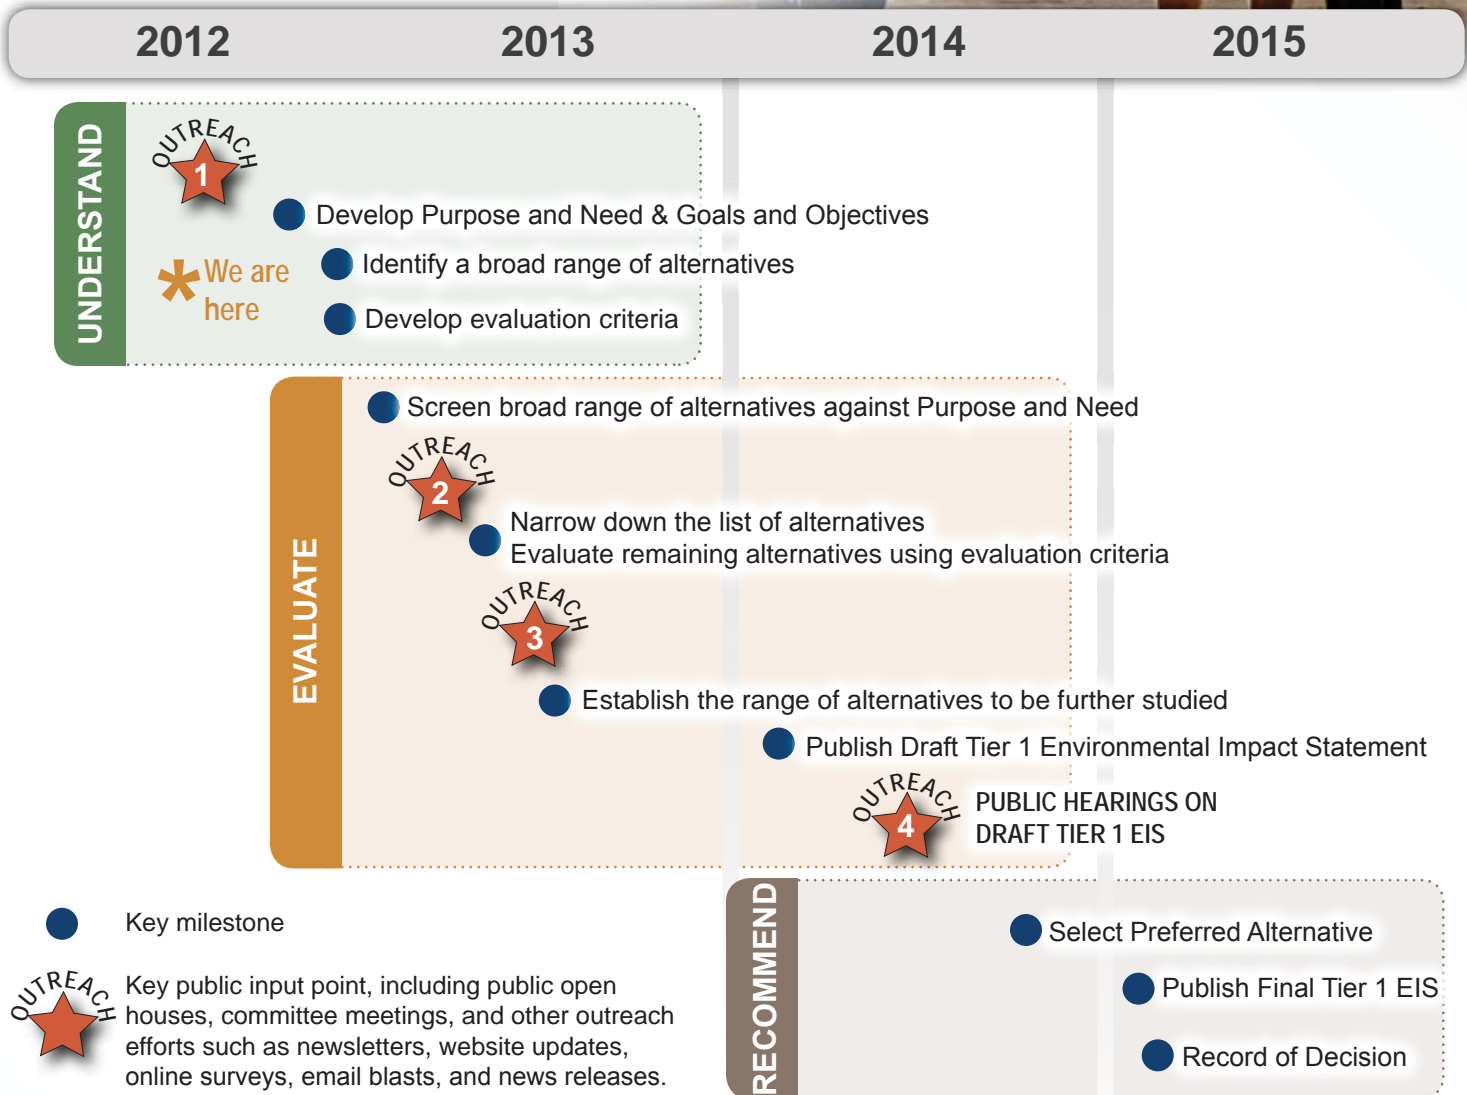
2012 2013 2014 2015

UNDERSTAND

OUTREACH 1

Develop Purpose and Need & Goals and Objectives

* We are here

Identify a broad range of alternatives

Develop evaluation criteria

EVALUATE

Screen broad range of alternatives against Purpose and Need

OUTREACH 2

Narrow down the list of alternatives
Evaluate remaining alternatives using evaluation criteria

OUTREACH 3

Establish the range of alternatives to be further studied

Publish Draft Tier 1 Environmental Impact Statement

OUTREACH 4

PUBLIC HEARINGS ON DRAFT TIER 1 EIS

RECOMMEND

Select Preferred Alternative

Publish Final Tier 1 EIS

Record of Decision

Key milestone

OUTREACH

Key public input point, including public open houses, committee meetings, and other outreach efforts such as newsletters, website updates, online surveys, email blasts, and news releases.